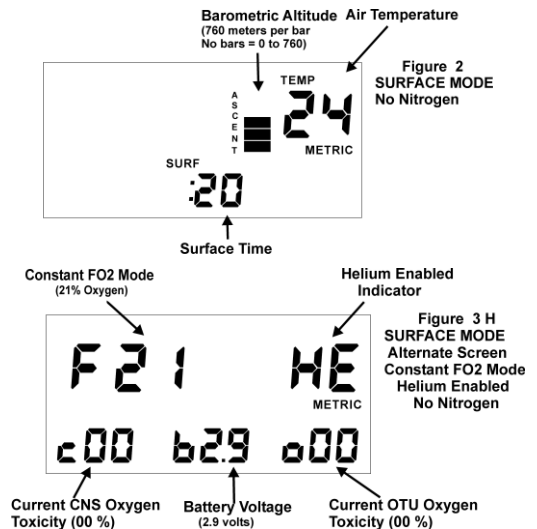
Barometric Altitude (760 meters per bar No bars = 0 to 760)

Air Temperature

Figure 2
SURFACE MODE
No Nitrogen

TEMP

ASCENT

24

METRIC

SURF

:20

Surface Time

Constant FO2 Mode (21% Oxygen)

Helium Enabled Indicator

Figure 3 H
SURFACE MODE
Alternate Screen
Constant FO2 Mode
Helium Enabled
No Nitrogen

F21

HE

METRIC

c00

b2.9

o00

Current CNS Oxygen Toxicity (00 %)

Battery Voltage (2.9 volts)

Current OTU Oxygen Toxicity (00 %)